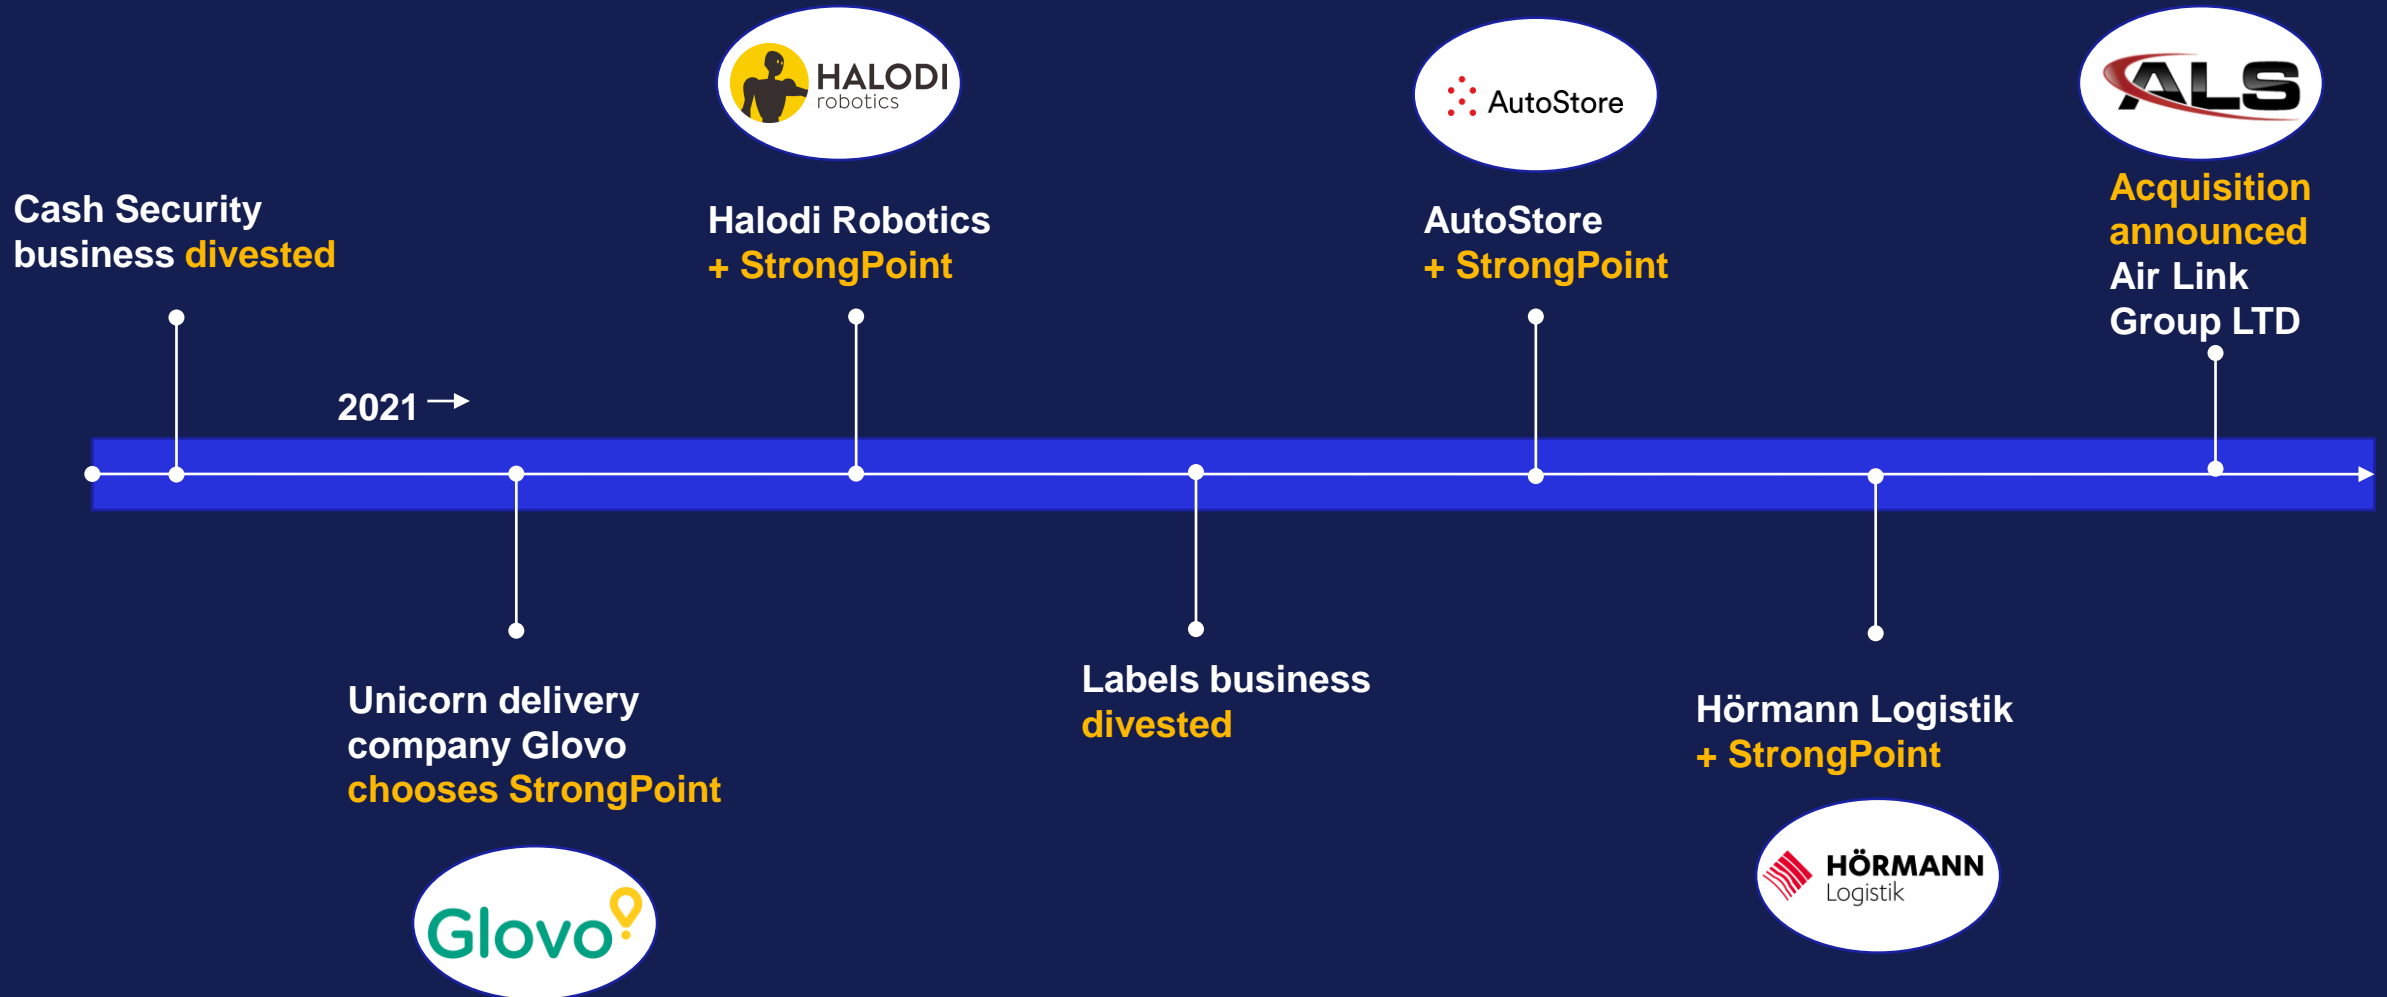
HALODI robotics

AutoStore

ALS

Cash Security business divested

Halodi Robotics + StrongPoint

AutoStore + StrongPoint

Acquisition announced Air Link Group LTD

2021 →

Unicorn delivery company Glovo chooses StrongPoint

Labels business divested

Hörmann Logistik + StrongPoint

Glovo

HÖRMANN Logistik